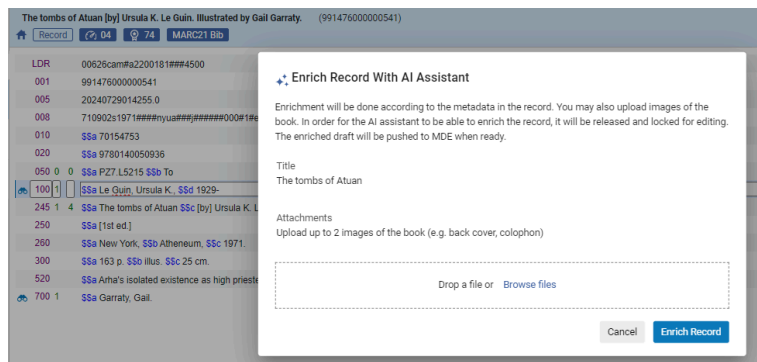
The tombs of Atuan [by] Ursula K. Le Guin. Illustrated by Gail Garraty. (991476000000541)

Record 04 74 MARC21 Bib

| | |
|---|---|
| LDR | 00626cam#a2200181###4500 |
| 001 | 991476000000541 |
| 005 | 20240729014255.0 |
| 008 | 710902s1971####nyua###j######000#1#e |
| 010 | $$a 70154753 |
| 020 | $$a 9780140050936 |
| 050 0 0 | $$a PZ7.L5215 $$b To |
| 100 1 | $$a Le Guin, Ursula K., $$d 1929- |
| 245 1 4 | $$a The tombs of Atuan $$c [by] Ursula K. L |
| 250 | $$a [1st ed.] |
| 260 | $$a New York, $$b Atheneum, $$c 1971. |
| 300 | $$a 163 p. $$b illus. $$c 25 cm. |
| 520 | $$a Arha's isolated existence as high prieste |
| 700 1 | $$a Garraty, Gail. |

Enrich Record With AI Assistant

Enrichment will be done according to the metadata in the record. You may also upload images of the book. In order for the AI assistant to be able to enrich the record, it will be released and locked for editing. The enriched draft will be pushed to MDE when ready.

Title
The tombs of Atuan

Attachments
Upload up to 2 images of the book (e.g. back cover, colophon)

Drop a file or Browse files

Cancel Enrich Record